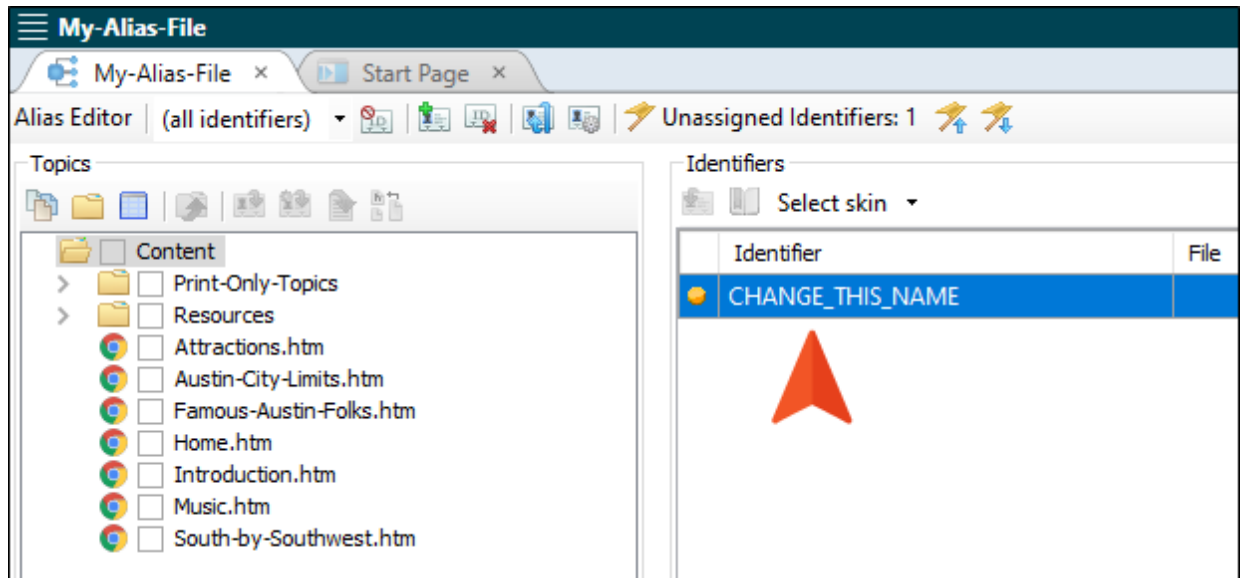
My-Alias-File

My-Alias-File ×
Start Page ×

Alias Editor (all identifiers) Unassigned Identifiers: 1

Topics

Content
Print-Only-Topics
Resources
Attractions.htm
Austin-City-Limits.htm
Famous-Austin-Folks.htm
Home.htm
Introduction.htm
Music.htm
South-by-Southwest.htm

Identifiers

Select skin

| | Identifier | File |
|---|---|---|
| | CHANGE_THIS_NAME | |